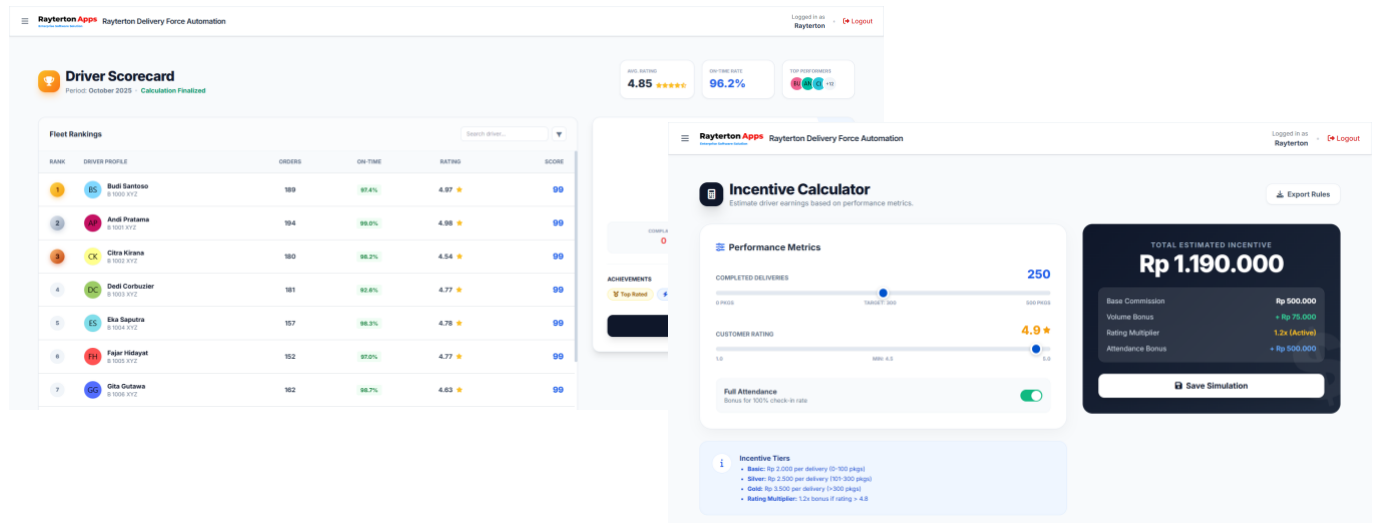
Rayterton Apps
Enterprise Software Solution
Rayterton Delivery Force Automation
Logged in as
Rayterton
Logout

Driver Scorecard
Period: October 2025 · Calculation Finalized

AVG. RATING
4.85
ON-TIME RATE
96.2%
TOP PERFORMERS
BS AP CK +12

Fleet Rankings
Search driver...

| RANK | DRIVER PROFILE | ORDERS | ON-TIME | RATING | SCORE |
|---|---|---|---|---|---|
| 1 | BS Budi Santoso B 1000 XYZ | 189 | 97.4% | 4.97 ★ | 99 |
| 2 | AP Andi Pratama B 1001 XYZ | 194 | 99.0% | 4.98 ★ | 99 |
| 3 | CK Citra Kirana B 1002 XYZ | 180 | 98.2% | 4.54 ★ | 99 |
| 4 | DC Dedi Corbuzier B 1003 XYZ | 181 | 92.6% | 4.77 ★ | 99 |
| 5 | ES Eka Saputra B 1004 XYZ | 157 | 96.3% | 4.78 ★ | 99 |
| 6 | FH Fajar Hidayat B 1005 XYZ | 152 | 97.0% | 4.77 ★ | 99 |
| 7 | GG Gita Gutawa B 1006 XYZ | 162 | 96.7% | 4.63 ★ | 99 |

COMPLE
0
ACHIEVEMENTS
Top Rated

Rayterton Apps
Enterprise Software Solution
Rayterton Delivery Force Automation
Logged in as
Rayterton
Logout

Incentive Calculator
Estimate driver earnings based on performance metrics.
Export Rules

Performance Metrics
COMPLETED DELIVERIES
250
0 PKGS
TARGET: 300
500 PKGS
CUSTOMER RATING
4.9 ★
1.0
MIN: 4.5
5.0
Full Attendance
Bonus for 100% check-in rate

TOTAL ESTIMATED INCENTIVE
Rp 1.190.000
Base Commission Rp 500.000
Volume Bonus + Rp 75.000
Rating Multiplier 1.2x (Active)
Attendance Bonus + Rp 500.000
Save Simulation

Incentive Tiers
• Basic: Rp 2.000 per delivery (0-100 pkgs)
• Silver: Rp 2.500 per delivery (101-300 pkgs)
• Gold: Rp 3.500 per delivery (>300 pkgs)
• Rating Multiplier: 1.2x bonus if rating > 4.8